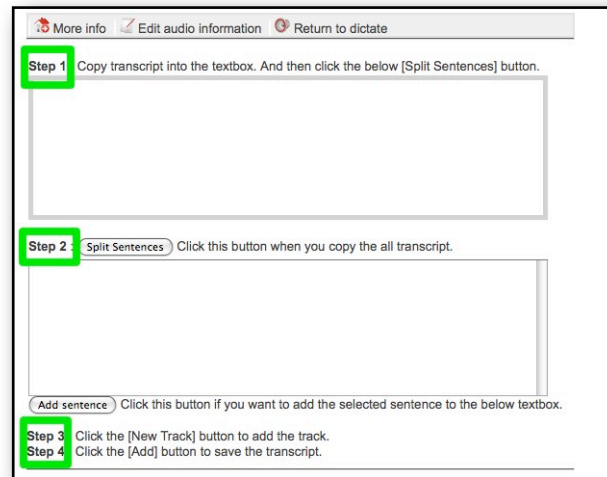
More info Edit audio information Return to dictate

Step 1 Copy transcript into the textbox. And then click the below [Split Sentences] button.

Step 2 : Split Sentences Click this button when you copy the all transcript.

Add sentence Click this button if you want to add the selected sentence to the below textbox.

Step 3 Click the [New Track] button to add the track.
Step 4 Click the [Add] button to save the transcript.